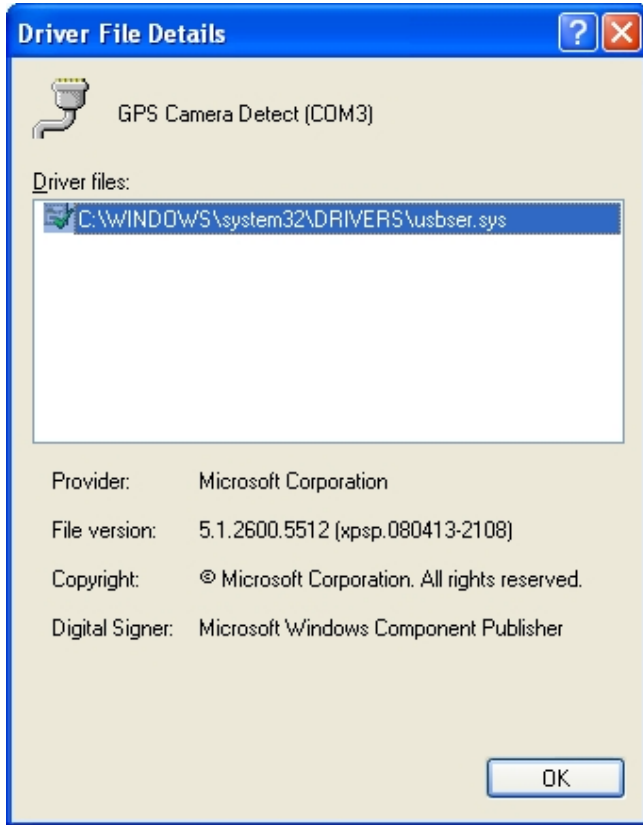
Driver File Details

GPS Camera Detect (COM3)

Driver files:

C:\WINDOWS\system32\DRIVERS\usbser.sys

Provider: Microsoft Corporation

File version: 5.1.2600.5512 (xpsp.080413-2108)

Copyright: © Microsoft Corporation. All rights reserved.

Digital Signer: Microsoft Windows Component Publisher

OK